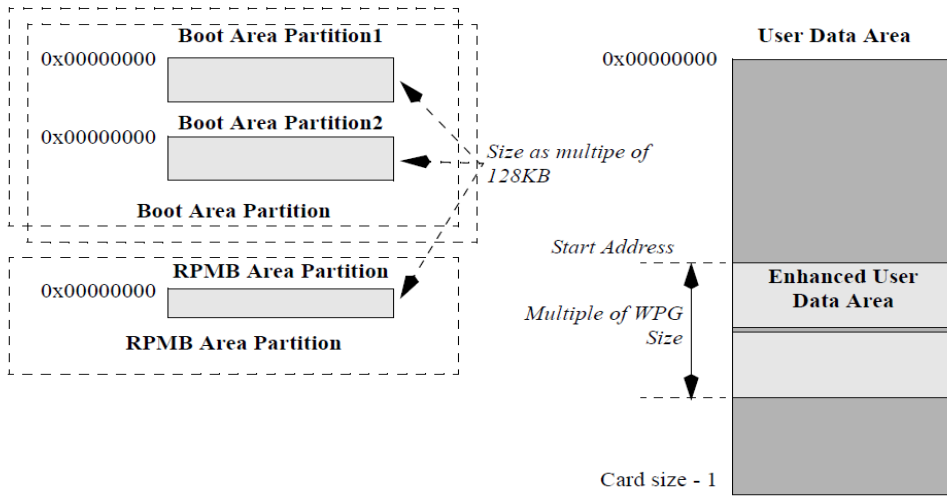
Boot Area Partition1

0x00000000

Boot Area Partition2

0x00000000

Size as multipe of 128KB

Boot Area Partition

RPMB Area Partition

0x00000000

RPMB Area Partition

User Data Area

0x00000000

Start Address

Enhanced User Data Area

Multiple of WPG Size

Card size - 1